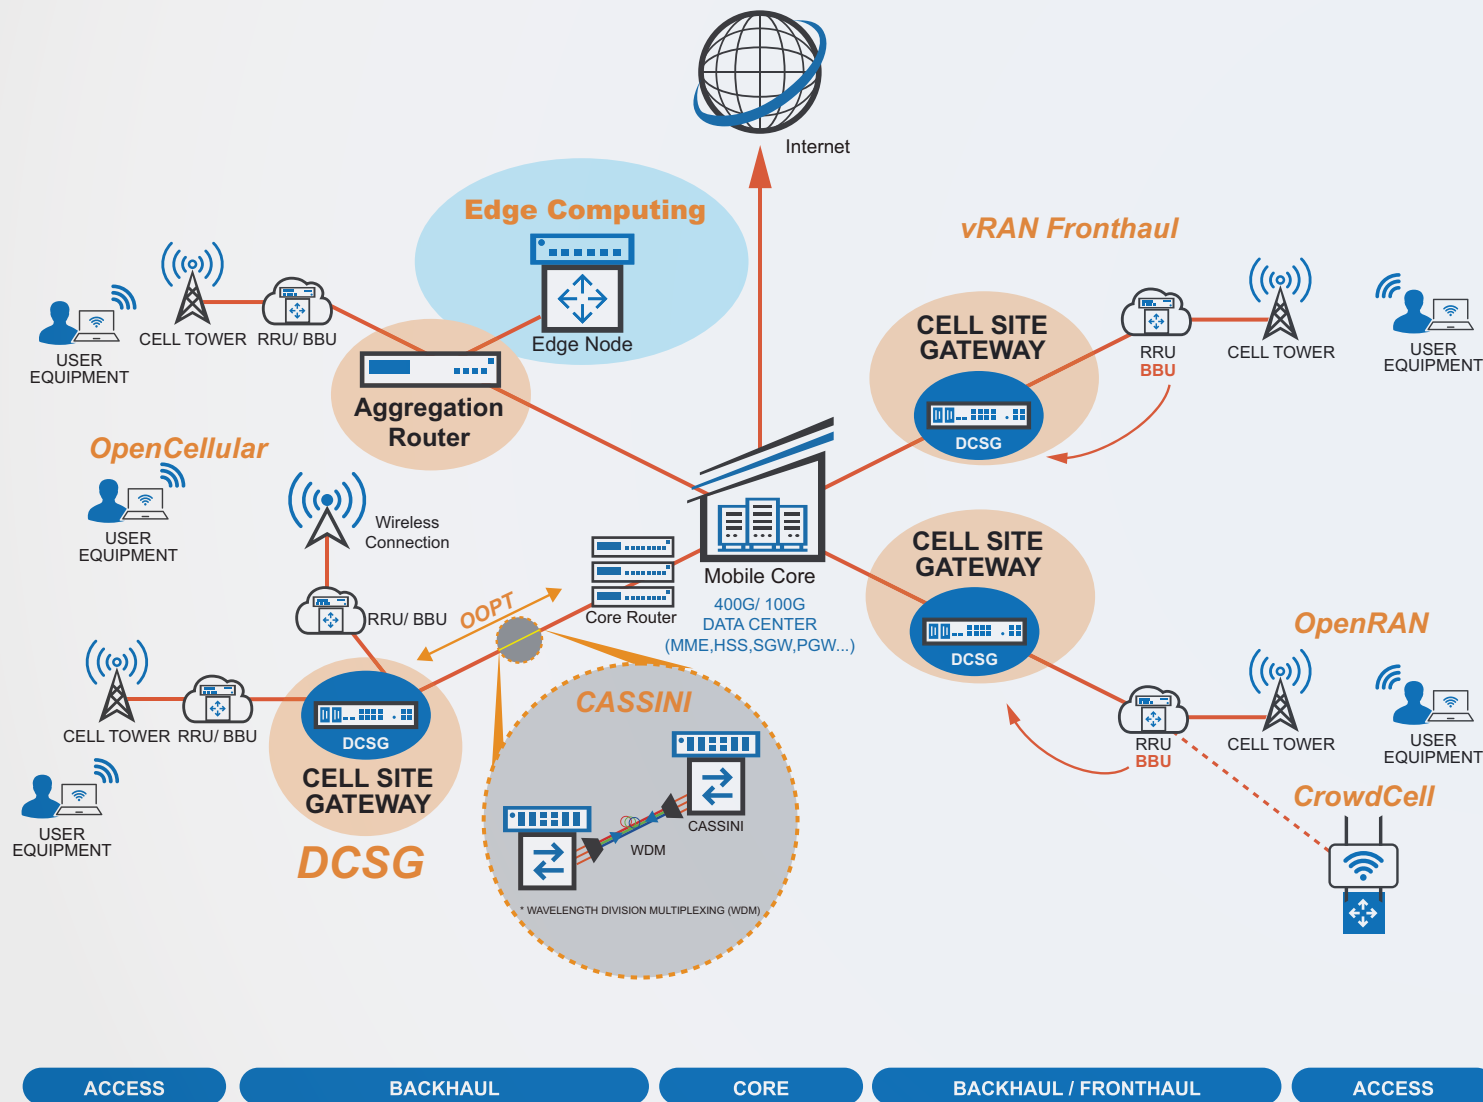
Internet

Edge Computing

Edge Node

vRAN Fronthaul

USER EQUIPMENT

CELL TOWER

RRU/ BBU

Aggregation Router

CELL SITE GATEWAY

DCSG

RRU
BBU

CELL TOWER

USER EQUIPMENT

OpenCellular

USER EQUIPMENT

Wireless Connection

RRU/ BBU

OOPT

Core Router

Mobile Core

400G/ 100G
DATA CENTER
(MME,HSS,SGW,PGW...)

CELL SITE GATEWAY

DCSG

OpenRAN

CELL TOWER

USER EQUIPMENT

RRU
BBU

CrowdCell

CELL TOWER RRU/ BBU

DCSG

CELL SITE GATEWAY

DCSG

USER EQUIPMENT

CASSINI

CASSINI

WDM

* WAVELENGTH DIVISION MULTIPLEXING (WDM)

ACCESS

BACKHAUL

CORE

BACKHAUL / FRONTHAUL

ACCESS